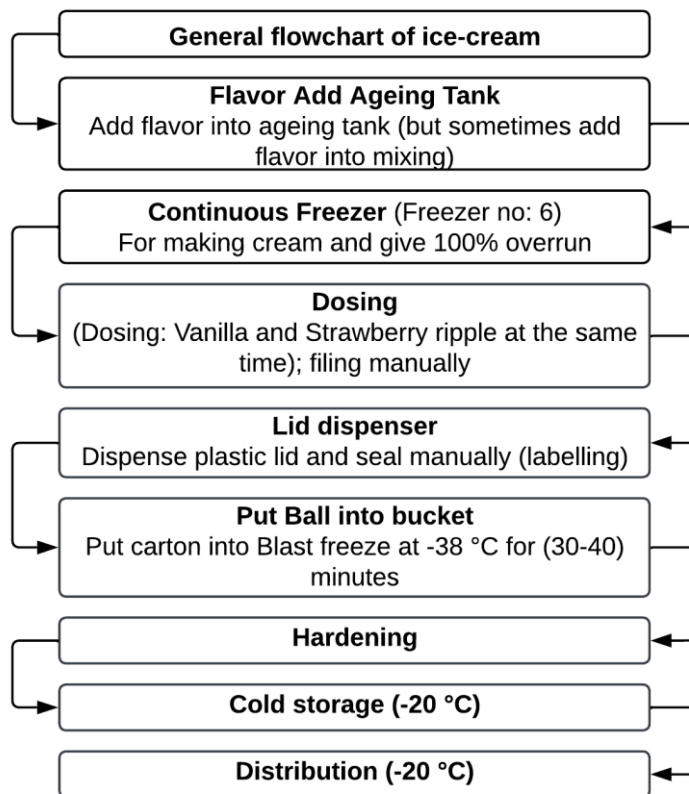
General flowchart of ice-cream

Flavor Add Ageing Tank
Add flavor into ageing tank (but sometimes add flavor into mixing)

Continuous Freezer (Freezer no: 6)
For making cream and give 100% overrun

Dosing
(Dosing: Vanilla and Strawberry ripple at the same time); filing manually

Lid dispenser
Dispense plastic lid and seal manually (labelling)

Put Ball into bucket
Put carton into Blast freeze at -38 °C for (30-40) minutes

Hardening

Cold storage (-20 °C)

Distribution (-20 °C)